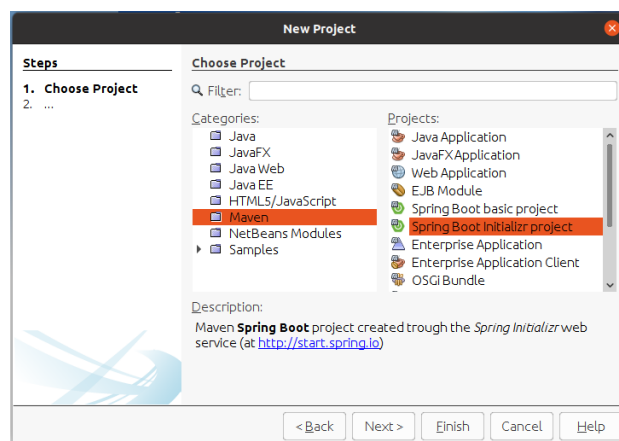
New Project

Steps

1. Choose Project
2. ...

Choose Project

Filter:

Categories:
Java
JavaFX
Java Web
Java EE
HTML5/JavaScript
Maven
NetBeans Modules
Samples

Projects:
Java Application
JavaFX Application
Web Application
EJB Module
Spring Boot basic project
Spring Boot Initializr project
Enterprise Application
Enterprise Application Client
OSGi Bundle

Description:

Maven **Spring Boot** project created trough the *Spring Initializr* web service (at http://start.spring.io)

< Back | Next > | Finish | Cancel | Help